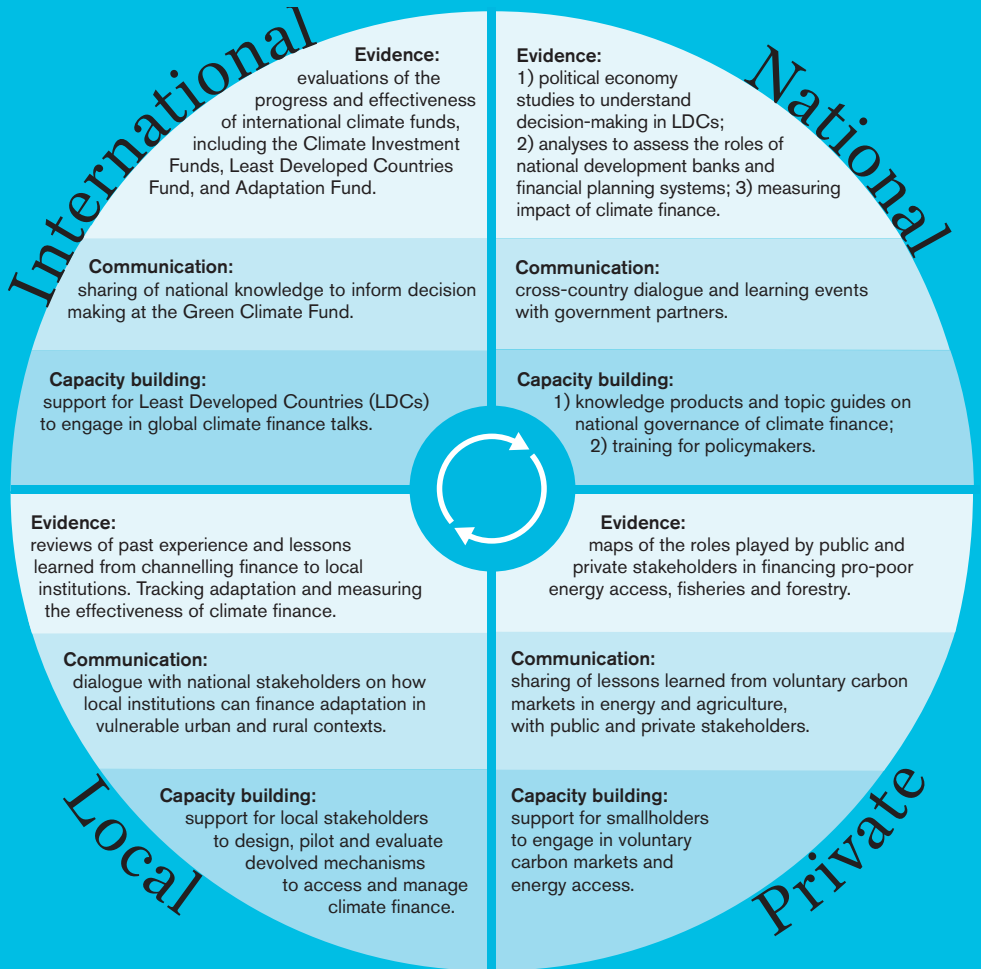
International

Evidence:
evaluations of the progress and effectiveness of international climate funds, including the Climate Investment Funds, Least Developed Countries Fund, and Adaptation Fund.

Communication:
sharing of national knowledge to inform decision making at the Green Climate Fund.

Capacity building:
support for Least Developed Countries (LDCs) to engage in global climate finance talks.

National

Evidence:
1) political economy studies to understand decision-making in LDCs;
2) analyses to assess the roles of national development banks and financial planning systems; 3) measuring impact of climate finance.

Communication:
cross-country dialogue and learning events with government partners.

Capacity building:
1) knowledge products and topic guides on national governance of climate finance;
2) training for policymakers.

Local

Evidence:
reviews of past experience and lessons learned from channelling finance to local institutions. Tracking adaptation and measuring the effectiveness of climate finance.

Communication:
dialogue with national stakeholders on how local institutions can finance adaptation in vulnerable urban and rural contexts.

Capacity building:
support for local stakeholders to design, pilot and evaluate devolved mechanisms to access and manage climate finance.

Private

Evidence:
maps of the roles played by public and private stakeholders in financing pro-poor energy access, fisheries and forestry.

Communication:
sharing of lessons learned from voluntary carbon markets in energy and agriculture, with public and private stakeholders.

Capacity building:
support for smallholders to engage in voluntary carbon markets and energy access.